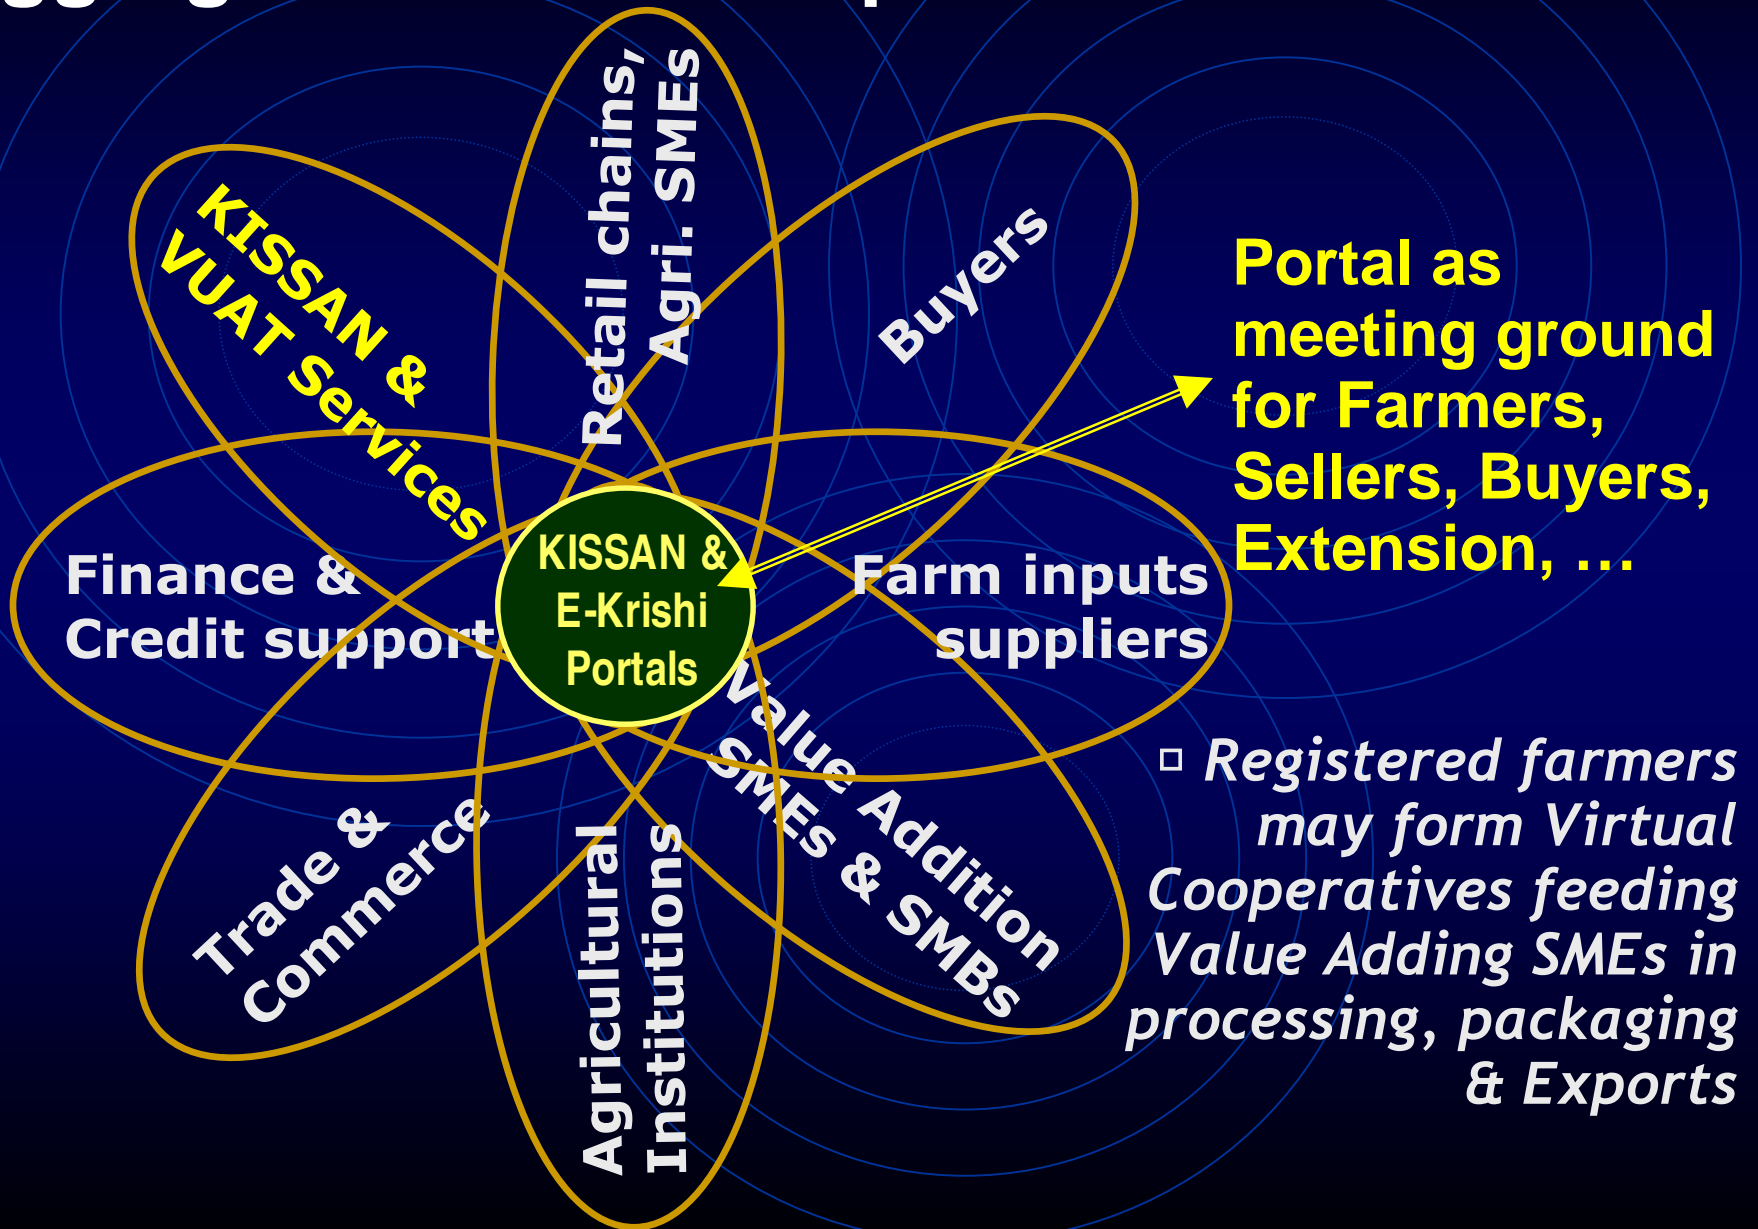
KISSAN & VUAT Services

Retail chains, Agri. SMEs

Buyers

Finance & Credit support

KISSAN & E-Krishi Portals

Farm inputs suppliers

Trade & Commerce

Agricultural Institutions

Value Addition SMEs & SMBs

Portal as meeting ground for Farmers, Sellers, Buyers, Extension, …

▫ Registered farmers may form Virtual Cooperatives feeding Value Adding SMEs in processing, packaging & Exports